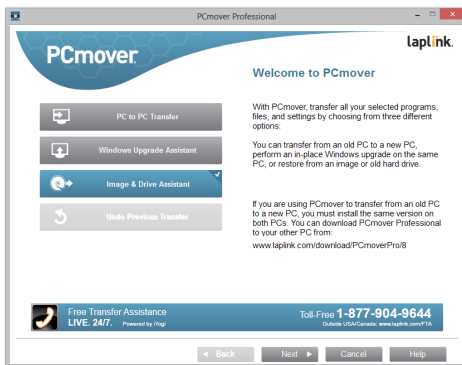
PCmover Professional

PCmover

laplink.

Welcome to PCmover

PC to PC Transfer

Windows Upgrade Assistant

Image & Drive Assistant

Undo Previous Transfer

With PCmover, transfer all your selected programs, files, and settings by choosing from three different options:

You can transfer from an old PC to a new PC, perform an in-place Windows upgrade on the same PC, or restore from an image or old hard drive.

If you are using PCmover to transfer from an old PC to a new PC, you must install the same version on both PCs. You can download PCmover Professional to your other PC from:

www.laplink.com/download/PCmoverPro/8

Free Transfer Assistance
LIVE. 24/7. Powered by Hop

Toll-Free 1-877-904-9644
Outside USA/Canada: www.laplink.com/FTA

◄ Back

Next ►

Cancel

Help